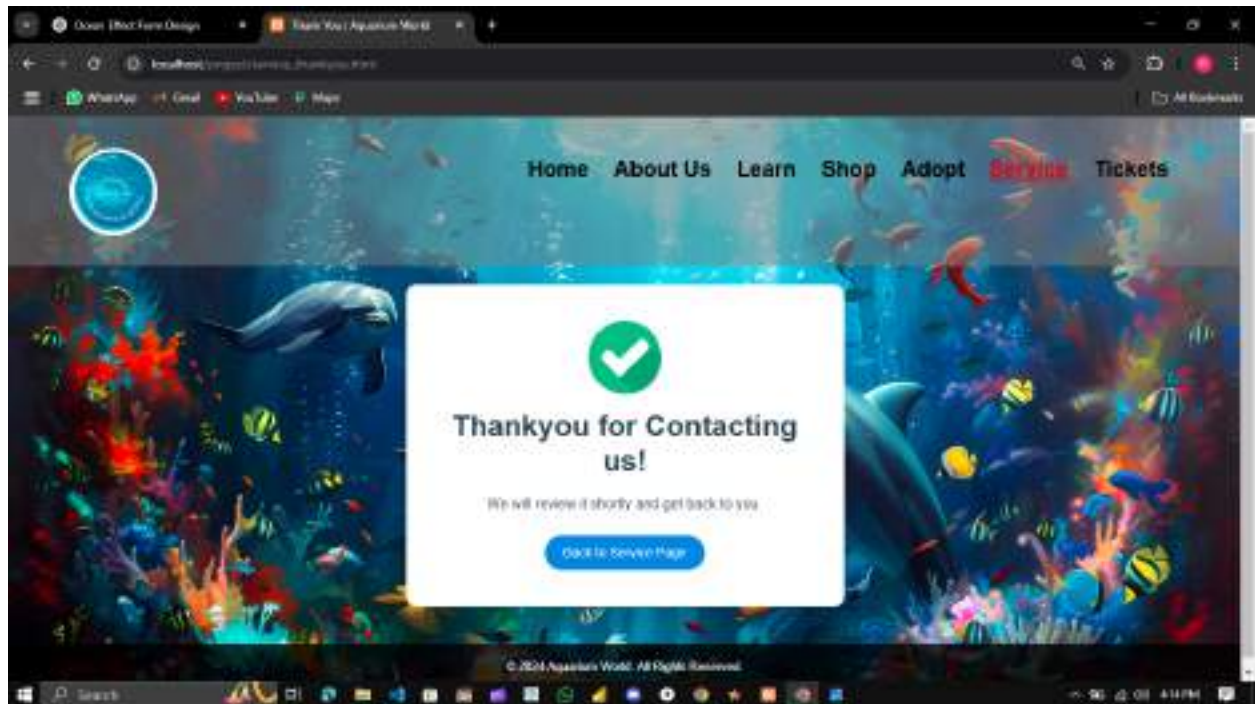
Ocean Effect Form Design
Thank You | Aquarium World
localhost/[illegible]
WhatsApp Gmail YouTube Maps
All Bookmarks

Home About Us Learn Shop Adopt Service Tickets

Thankyou for Contacting us!

We will review it shortly and get back to you

Back to Service Page

© 2024 Aquarium World. All Rights Reserved.

Search
4:14 PM